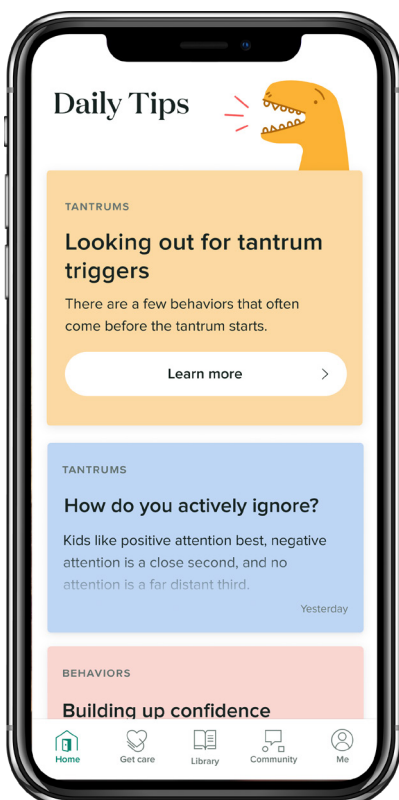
Daily Tips

TANTRUMS

Looking out for tantrum triggers

There are a few behaviors that often come before the tantrum starts.

Learn more

TANTRUMS

How do you actively ignore?

Kids like positive attention best, negative attention is a close second, and no attention is a far distant third.

Yesterday

BEHAVIORS

Building up confidence

Home Get care Library Community Me